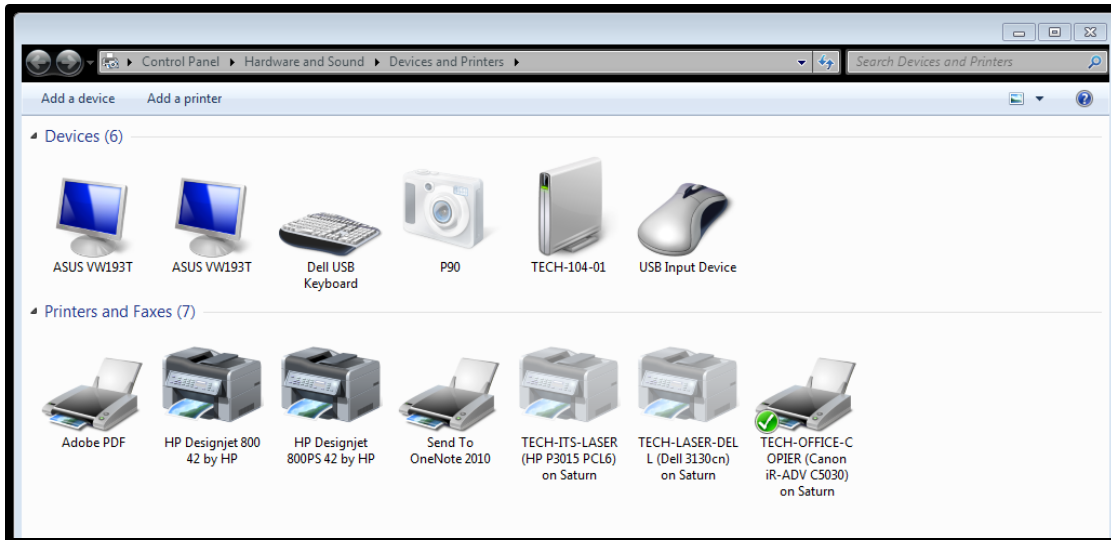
Control Panel ▸ Hardware and Sound ▸ Devices and Printers ▸

Search Devices and Printers

Add a device
Add a printer

Devices (6)

ASUS VW193T
ASUS VW193T
Dell USB Keyboard
P90
TECH-104-01
USB Input Device

Printers and Faxes (7)

Adobe PDF
HP Designjet 800 42 by HP
HP Designjet 800PS 42 by HP
Send To OneNote 2010
TECH-ITS-LASER (HP P3015 PCL6) on Saturn
TECH-LASER-DELL (Dell 3130cn) on Saturn
TECH-OFFICE-COPIER (Canon iR-ADV C5030) on Saturn